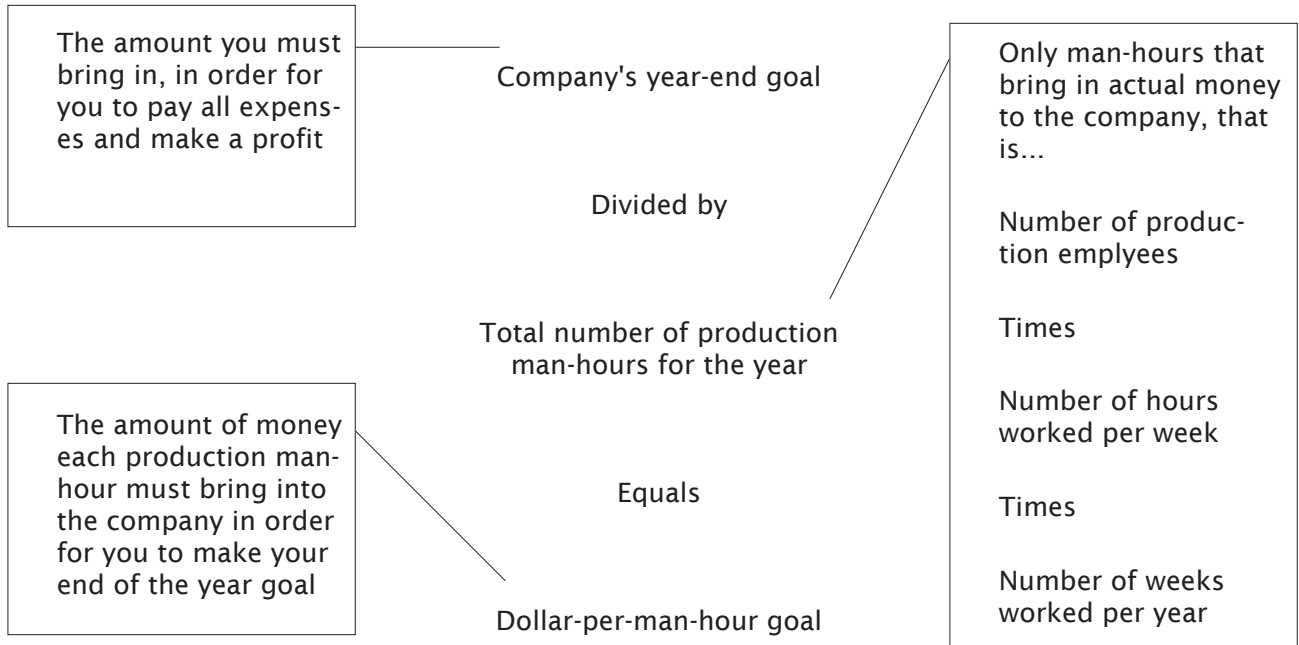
The amount you must bring in, in order for you to pay all expenses and make a profit

Company's year-end goal

Divided by

Total number of production man-hours for the year

Equals

Dollar-per-man-hour goal

The amount of money each production man-hour must bring into the company in order for you to make your end of the year goal

Only man-hours that bring in actual money to the company, that is...

Number of production emplyees

Times

Number of hours worked per week

Times

Number of weeks worked per year